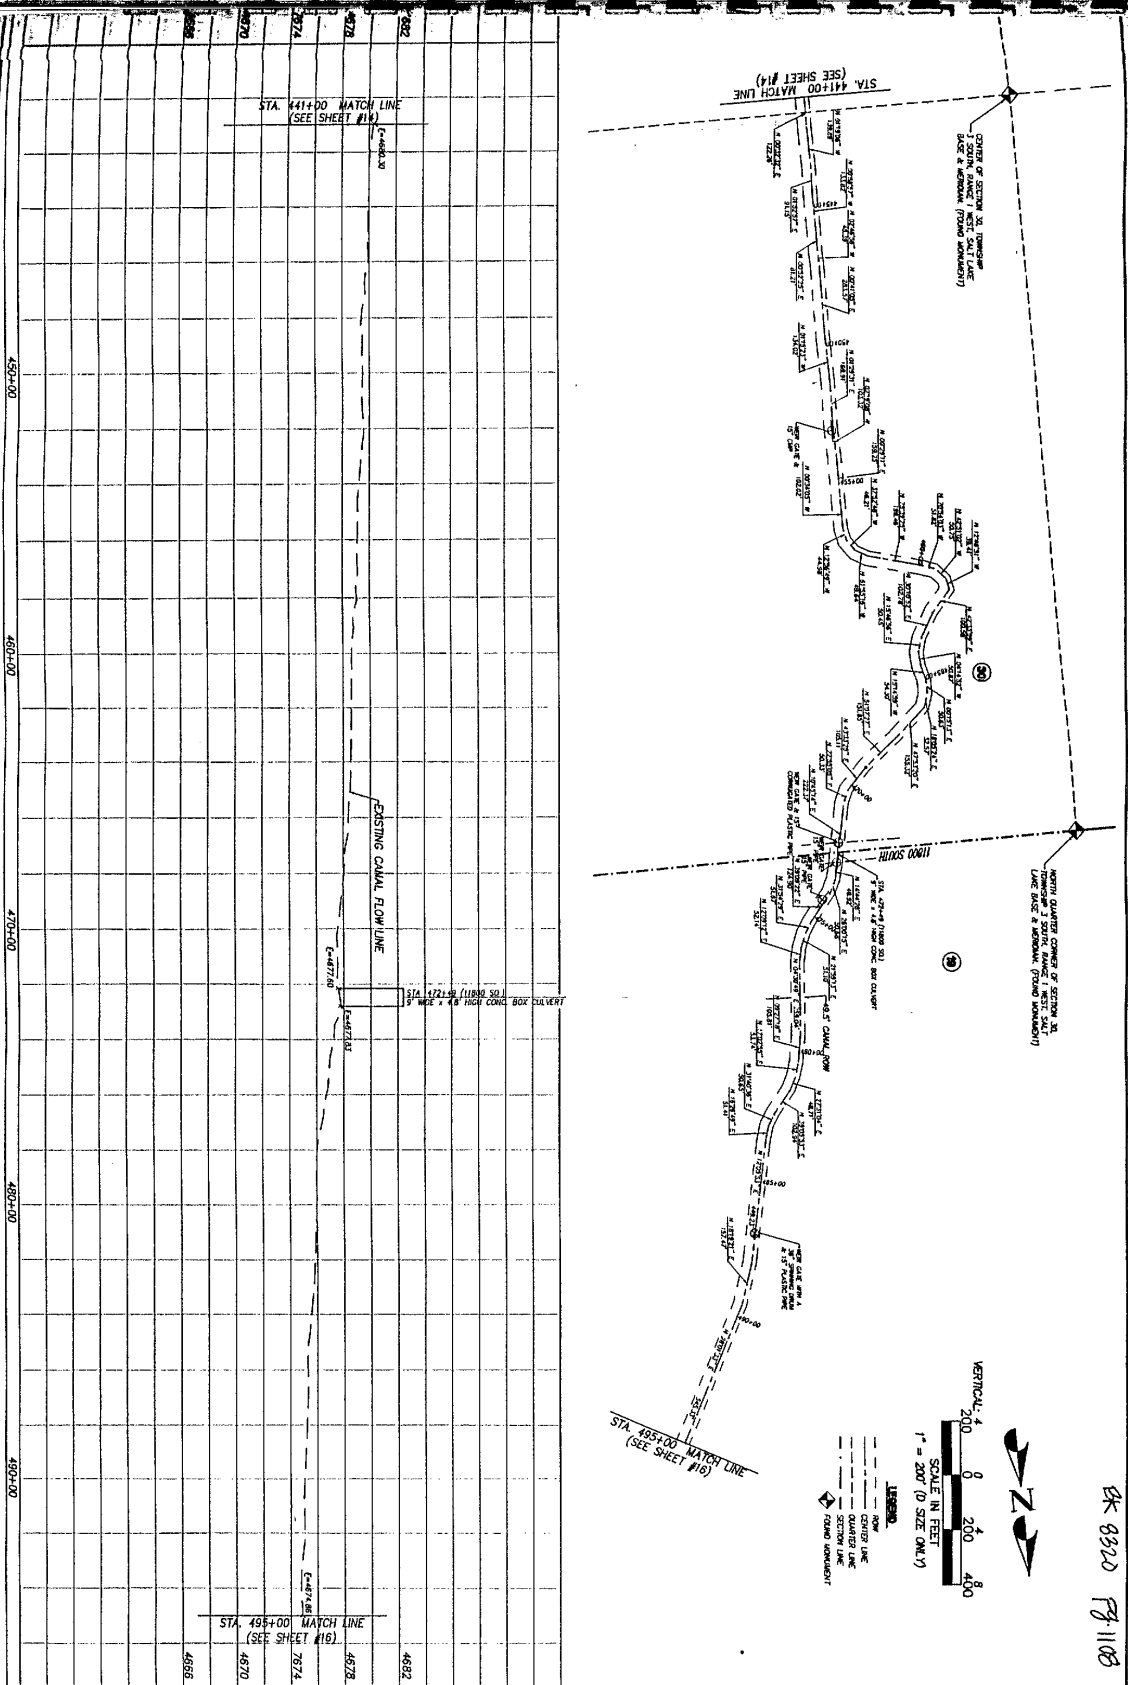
4666
4670
4674
4678
4682

STA. 441+00 MATCH LINE (SEE SHEET #14)

E=4680.30

450+00

460+00

EXISTING CANAL FLOW LINE

470+00

E=4677.60

STA. 472+19 (11800 SO.) 9' WIDE x 4.8' HIGH CONC. BOX CULVERT

E=4673.83

480+00

490+00

E=4674.86

STA. 495+00 MATCH LINE (SEE SHEET #16)

4666
4670
7674
4678
4682

STA. 441+00 MATCH LINE (SEE SHEET #14)

CENTER OF SECTION 30, TOWNSHIP 3 SOUTH, RANGE 1 WEST, SALT LAKE BASE & MERIDIAN. (FOUND MONUMENT)

30

11800 SOUTH

NORTH QUARTER CORNER OF SECTION 30, TOWNSHIP 3 SOUTH, RANGE 1 WEST, SALT LAKE BASE & MERIDIAN. (FOUND MONUMENT)

19

49.5' CANAL ROW

STA. 495+00 MATCH LINE (SEE SHEET #16)

BK 8320 PG 1108

N

VERTICAL 4 200 0 4 200 8 400
SCALE IN FEET
1" = 200' (D SIZE ONLY)

LEGEND
ROW
CENTER LINE
QUARTER LINE
SECTION LINE
FOUND MONUMENT